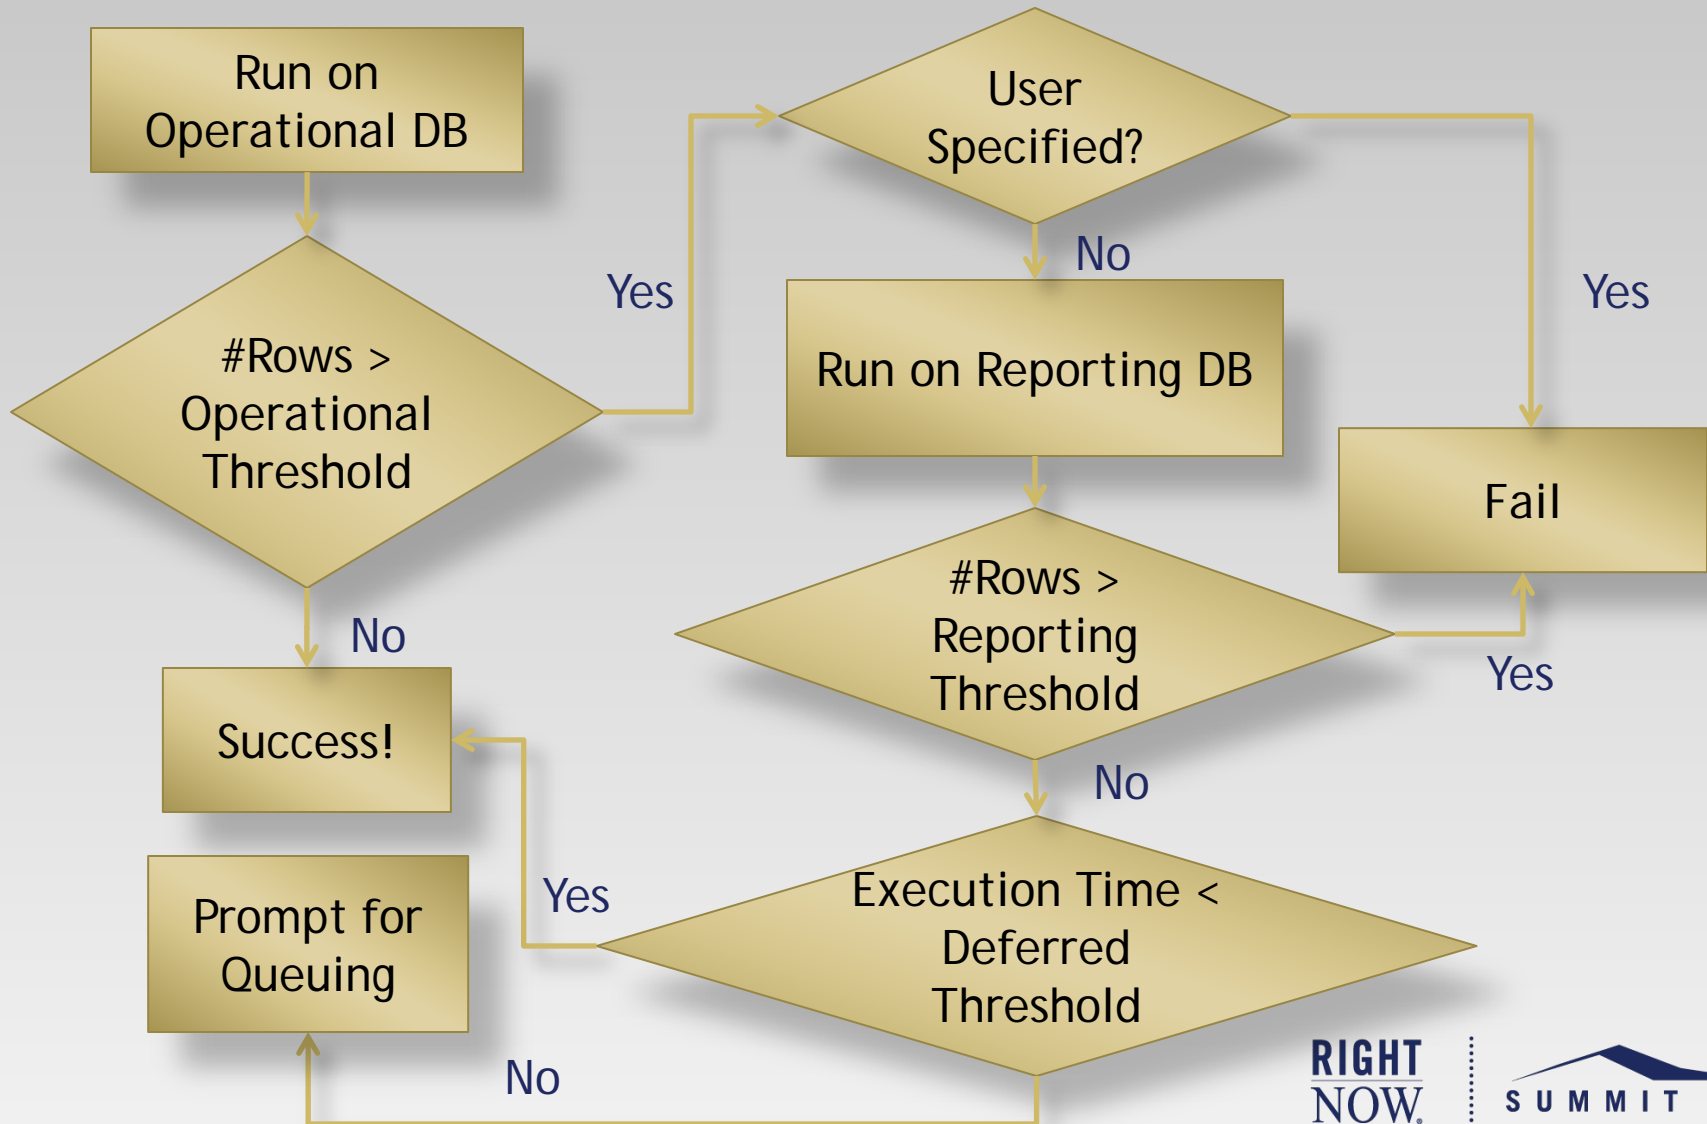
Run on Operational DB

#Rows > Operational Threshold

Yes

User Specified?

No

Yes

Run on Reporting DB

Fail

No

#Rows > Reporting Threshold

Yes

Success!

No

Yes

Execution Time < Deferred Threshold

Prompt for Queuing

No

RIGHT NOW

SUMMIT